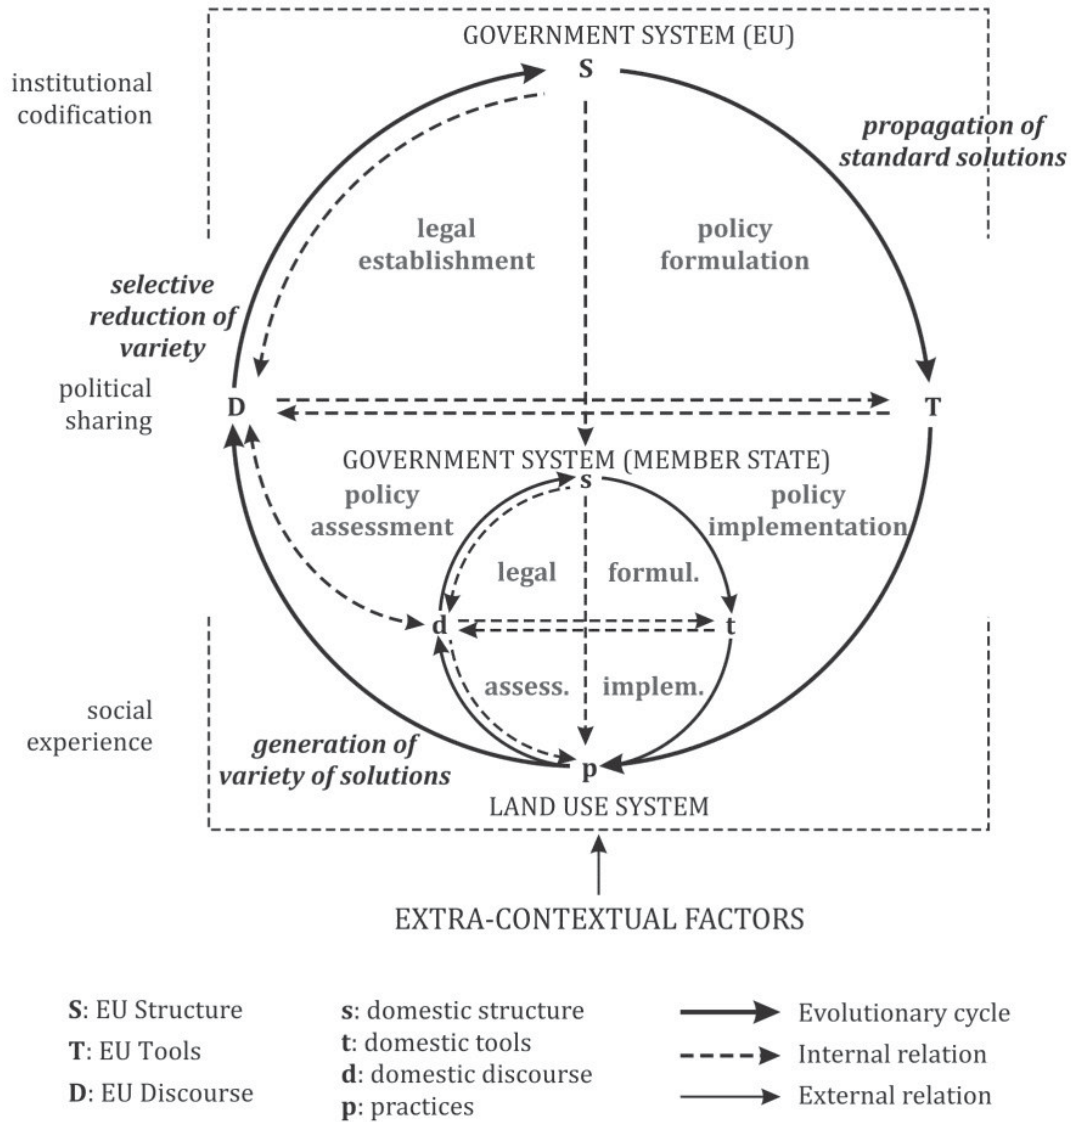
GOVERNMENT SYSTEM (EU)

institutional codification

S

propagation of standard solutions

legal establishment

policy formulation

selective reduction of variety

political sharing

D

T

GOVERNMENT SYSTEM (MEMBER STATE)

policy assessment

s

policy implementation

legal

formul.

d

t

assess.

implem.

social experience

generation of variety of solutions

p

LAND USE SYSTEM

EXTRA-CONTEXTUAL FACTORS

**S**: EU Structure
**T**: EU Tools
**D**: EU Discourse

**s**: domestic structure
**t**: domestic tools
**d**: domestic discourse
**p**: practices

Evolutionary cycle
Internal relation
External relation